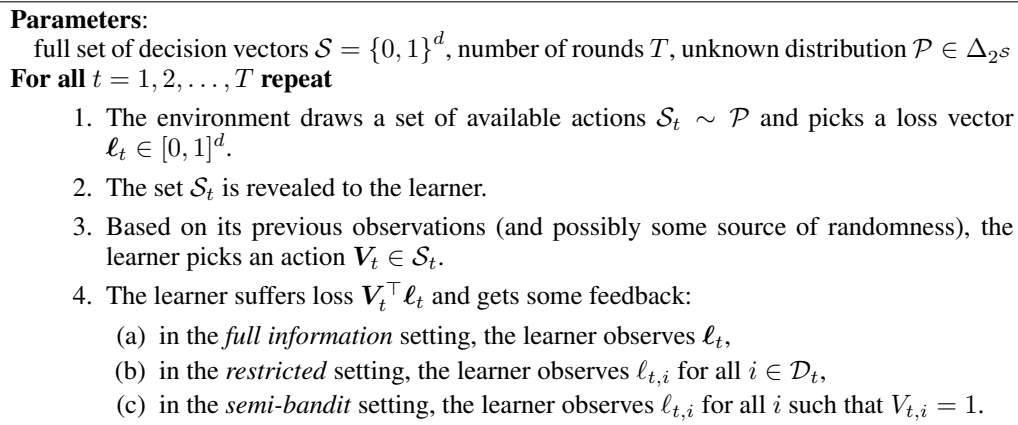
**Parameters**:
full set of decision vectors $\mathcal{S} = \{0,1\}^d$, number of rounds $T$, unknown distribution $\mathcal{P} \in \Delta_{2^{\mathcal{S}}}$
**For all** $t = 1, 2, \ldots, T$ **repeat**

1. The environment draws a set of available actions $\mathcal{S}_t \sim \mathcal{P}$ and picks a loss vector $\boldsymbol{\ell}_t \in [0,1]^d$.
2. The set $\mathcal{S}_t$ is revealed to the learner.
3. Based on its previous observations (and possibly some source of randomness), the learner picks an action $\boldsymbol{V}_t \in \mathcal{S}_t$.
4. The learner suffers loss $\boldsymbol{V}_t^\top \boldsymbol{\ell}_t$ and gets some feedback:
(a) in the *full information* setting, the learner observes $\boldsymbol{\ell}_t$,
(b) in the *restricted* setting, the learner observes $\ell_{t,i}$ for all $i \in \mathcal{D}_t$,
(c) in the *semi-bandit* setting, the learner observes $\ell_{t,i}$ for all $i$ such that $V_{t,i} = 1$.